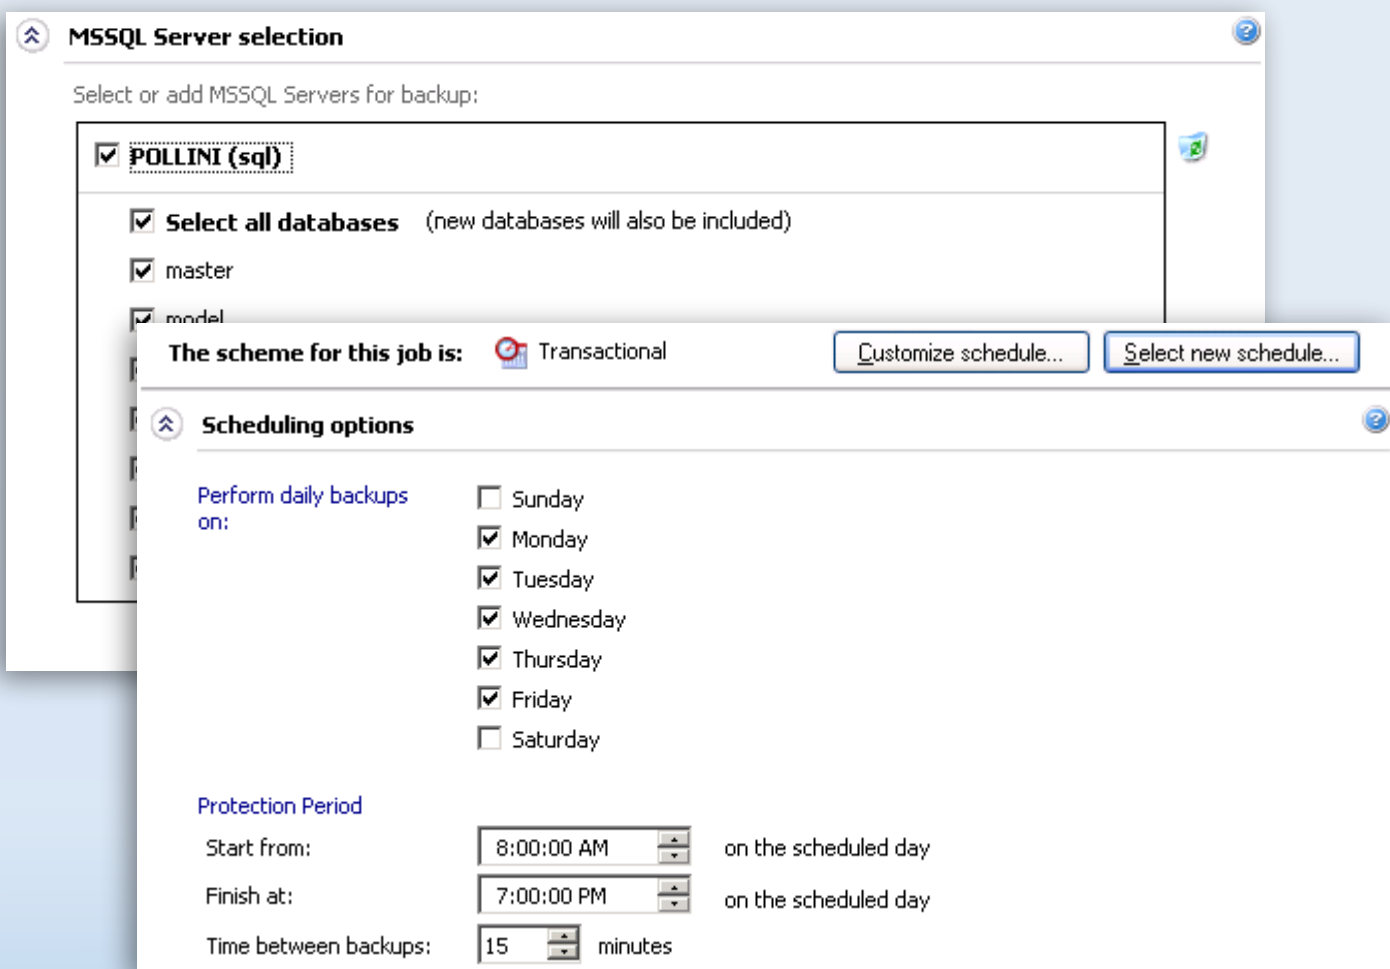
MSSQL Server selection

Select or add MSSQL Servers for backup:

POLLINI (sql)

Select all databases (new databases will also be included)

master

model

The scheme for this job is: Transactional

Customize schedule...

Select new schedule...

Scheduling options

Perform daily backups on:

Sunday

Monday

Tuesday

Wednesday

Thursday

Friday

Saturday

Protection Period

Start from: 8:00:00 AM on the scheduled day

Finish at: 7:00:00 PM on the scheduled day

Time between backups: 15 minutes